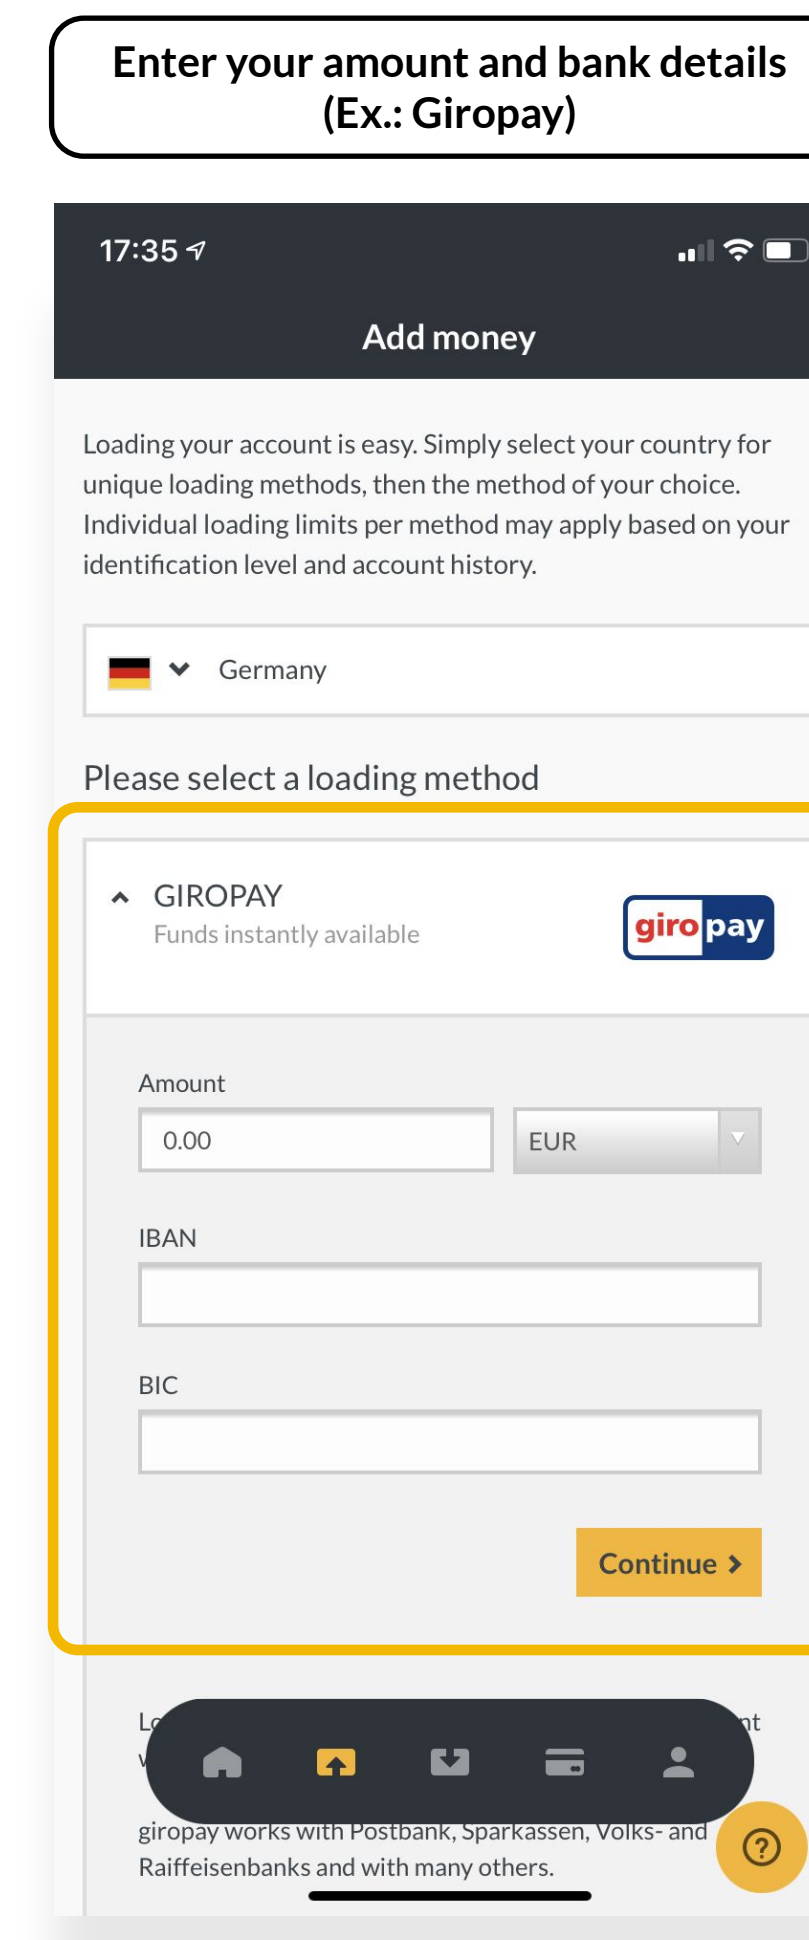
Enter your amount and bank details (Ex.: Giropay)

17:35

Add money

Loading your account is easy. Simply select your country for unique loading methods, then the method of your choice. Individual loading limits per method may apply based on your identification level and account history.

Germany

Please select a loading method

GIROPAY
Funds instantly available

giropay

Amount
0.00
EUR

IBAN

BIC

Continue ›

Lo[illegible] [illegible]nt
w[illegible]

giropay works with Postbank, Sparkassen, Volks- and Raiffeisenbanks and with many others.

?